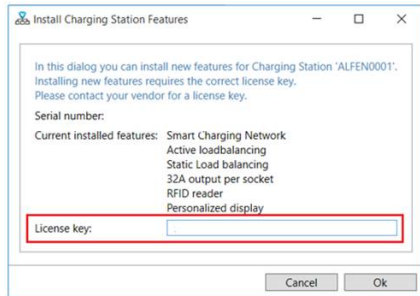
Install Charging Station Features

In this dialog you can install new features for Charging Station 'ALFEN0001'. Installing new features requires the correct license key. Please contact your vendor for a license key.

Serial number:

Current installed features: Smart Charging Network
Active loadbalancing
Static Load balancing
32A output per socket
RFID reader
Personalized display

License key:

Cancel

Ok